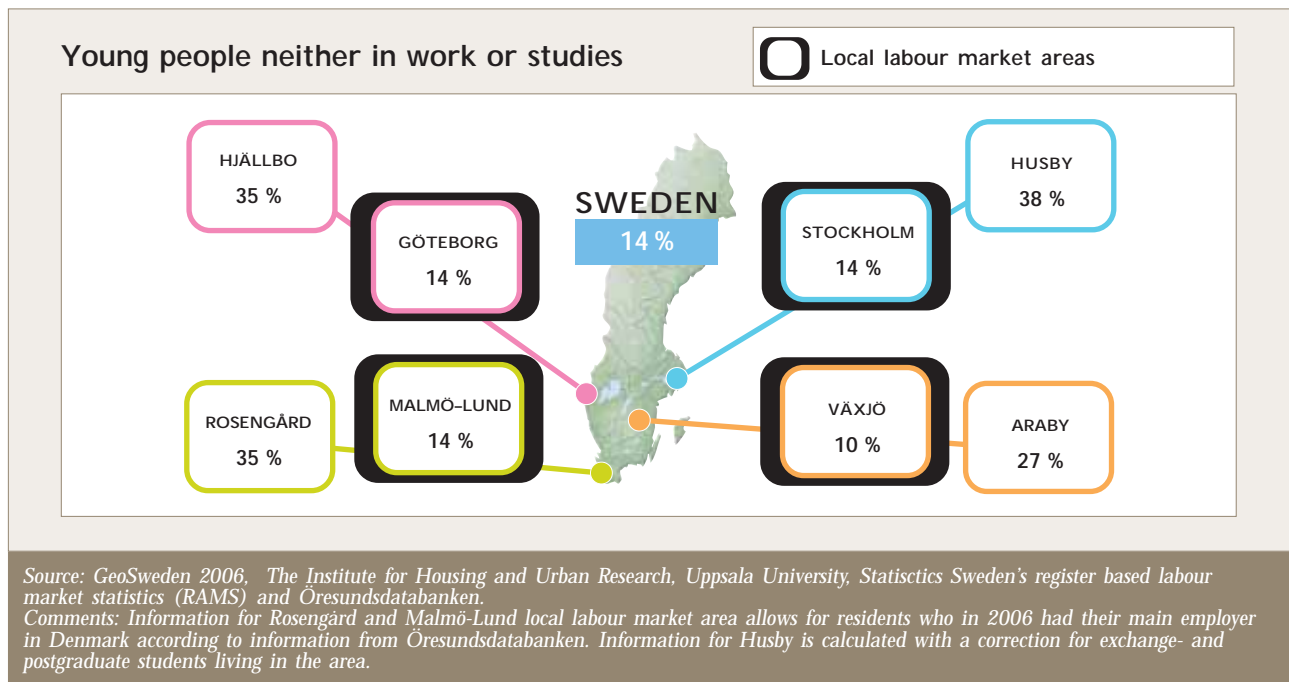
Young people neither in work or studies

Local labour market areas

HJÄLLBO
35 %

GÖTEBORG
14 %

SWEDEN
14 %

STOCKHOLM
14 %

HUSBY
38 %

ROSENGÅRD
35 %

MALMÖ–LUND
14 %

VÄXJÖ
10 %

ARABY
27 %

Source: GeoSweden 2006, The Institute for Housing and Urban Research, Uppsala University, Statisctics Sweden's register based labour market statistics (RAMS) and Öresundsdatabanken.
Comments: Information for Rosengård and Malmö-Lund local labour market area allows for residents who in 2006 had their main employer in Denmark according to information from Öresundsdatabanken. Information for Husby is calculated with a correction for exchange- and postgraduate students living in the area.